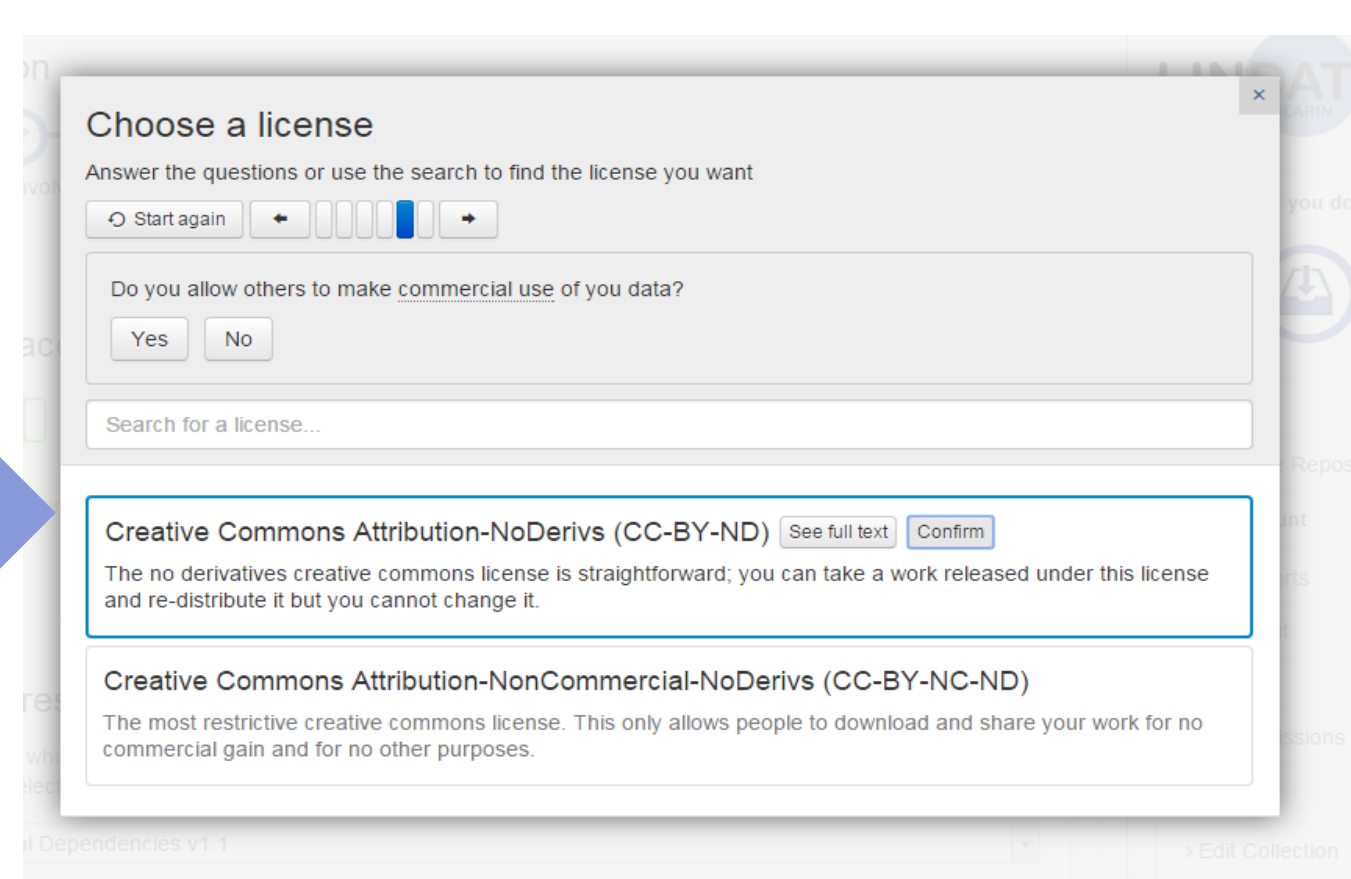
×

Choose a license

Answer the questions or use the search to find the license you want

Start again ← →

Do you allow others to make commercial use of you data?

Yes No

Search for a license...

Creative Commons Attribution-NoDerivs (CC-BY-ND) See full text Confirm

The no derivatives creative commons license is straightforward; you can take a work released under this license and re-distribute it but you cannot change it.

Creative Commons Attribution-NonCommercial-NoDerivs (CC-BY-NC-ND)

The most restrictive creative commons license. This only allows people to download and share your work for no commercial gain and for no other purposes.

l Dependencies v1.1

› Edit Collection